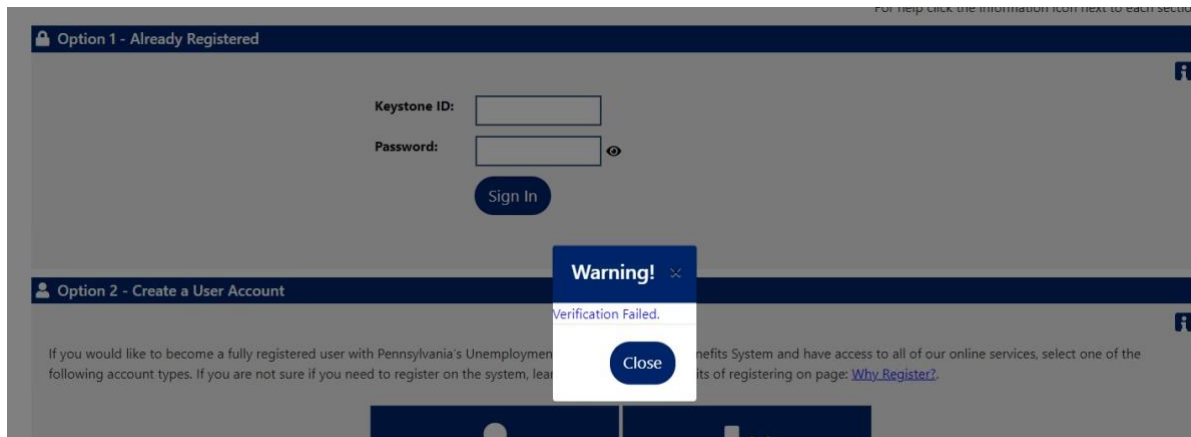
For help click the information icon next to each sectio

Option 1 - Already Registered

Keystone ID:

Password:

Sign In

Warning! ×

Verification Failed.

Close

Option 2 - Create a User Account

If you would like to become a fully registered user with Pennsylvania's Unemploymen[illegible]nefits System and have access to all of our online services, select one of the following account types. If you are not sure if you need to register on the system, lea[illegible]its of registering on page: Why Register?.